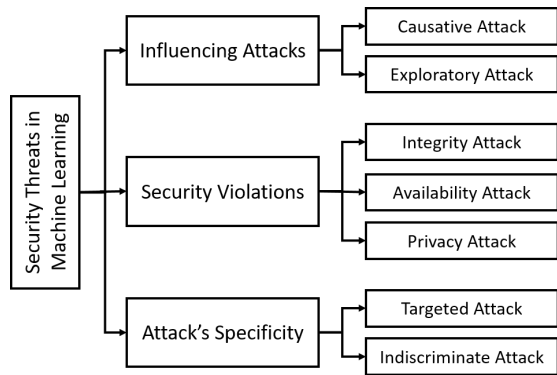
Security Threats in Machine Learning

Influencing Attacks

Causative Attack

Exploratory Attack

Security Violations

Integrity Attack

Availability Attack

Privacy Attack

Attack's Specificity

Targeted Attack

Indiscriminate Attack